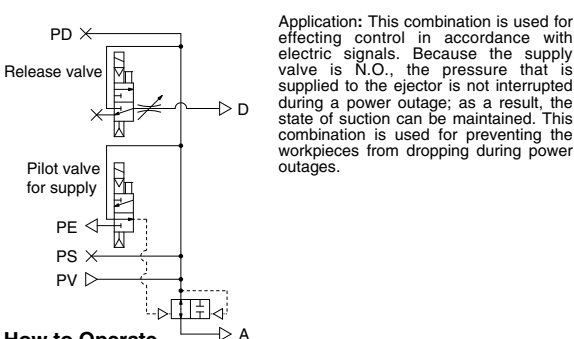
PD

Release valve

D

Pilot valve for supply

PE

PS

PV

A

How to Operate

Application: This combination is used for effecting control in accordance with electric signals. Because the supply valve is N.O., the pressure that is supplied to the ejector is not interrupted during a power outage; as a result, the state of suction can be maintained. This combination is used for preventing the workpieces from dropping during power outages.